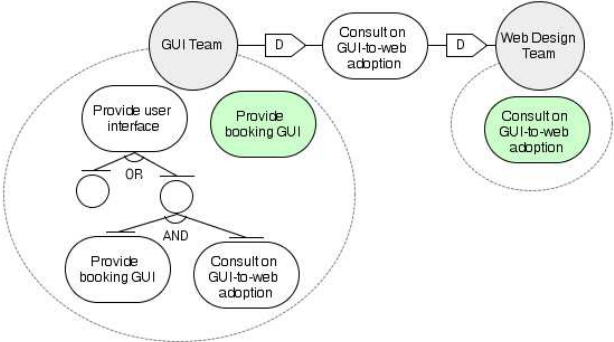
GUI Team

D

Consult on GUI-to-web adoption

D

Web Design Team

Provide user interface

Provide booking GUI

Consult on GUI-to-web adoption

OR

AND

Provide booking GUI

Consult on GUI-to-web adoption